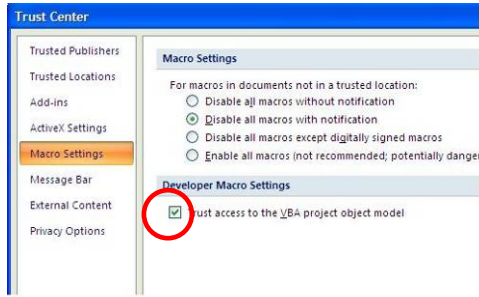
Trust Center

Trusted Publishers
Trusted Locations
Add-ins
ActiveX Settings
Macro Settings
Message Bar
External Content
Privacy Options

Macro Settings

For macros in documents not in a trusted location:
Disable all macros without notification
Disable all macros with notification
Disable all macros except digitally signed macros
Enable all macros (not recommended; potentially danger

Developer Macro Settings

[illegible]rust access to the VBA project object model